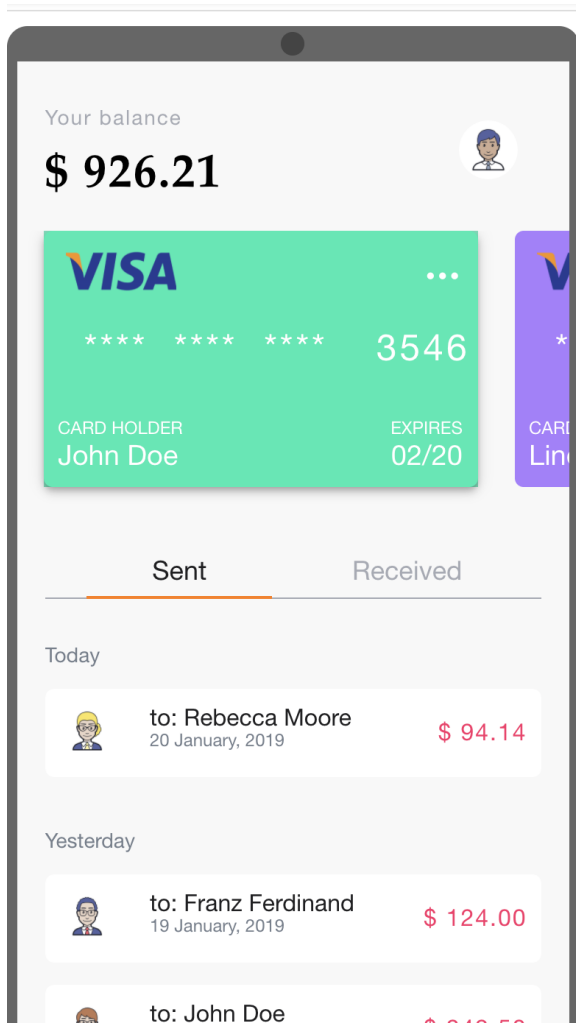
Your balance

$ 926.21

VISA

•••

**** **** **** 3546

CARD HOLDER
John Doe

EXPIRES
02/20

V

*

CARD
Lin

Sent

Received

Today

to: Rebecca Moore
20 January, 2019

$ 94.14

Yesterday

to: Franz Ferdinand
19 January, 2019

$ 124.00

to: John Doe

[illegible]